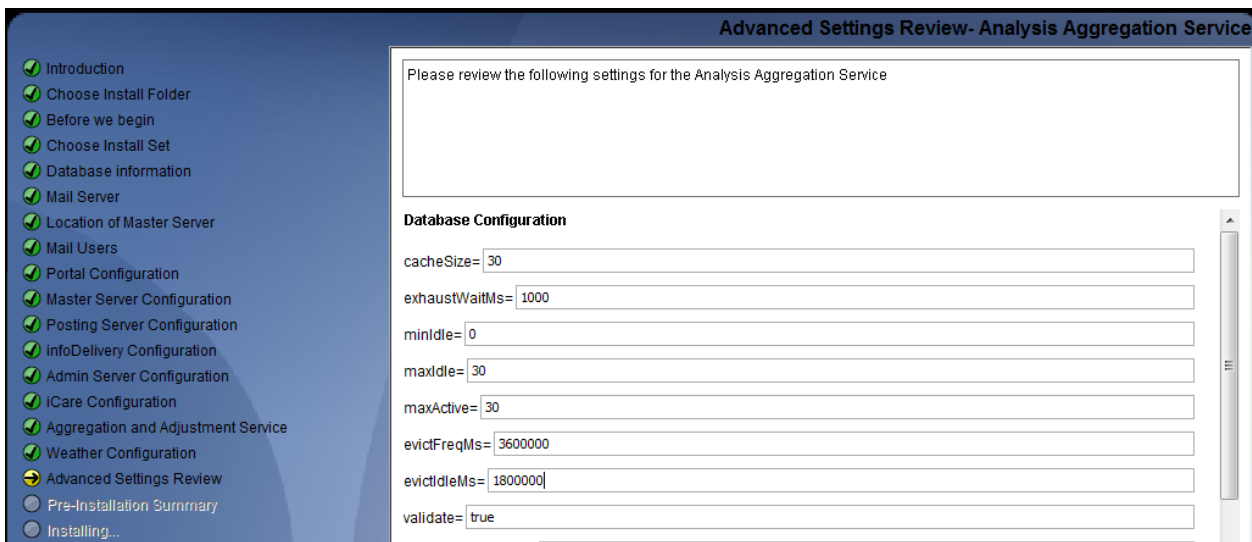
Advanced Settings Review- Analysis Aggregation Service

Introduction
Choose Install Folder
Before we begin
Choose Install Set
Database information
Mail Server
Location of Master Server
Mail Users
Portal Configuration
Master Server Configuration
Posting Server Configuration
infoDelivery Configuration
Admin Server Configuration
iCare Configuration
Aggregation and Adjustment Service
Weather Configuration
Advanced Settings Review
Pre-Installation Summary
Installing...

Please review the following settings for the Analysis Aggregation Service

Database Configuration

cacheSize= 30
exhaustWaitMs= 1000
minIdle= 0
maxIdle= 30
maxActive= 30
evictFreqMs= 3600000
evictIdleMs= 1800000
validate= true